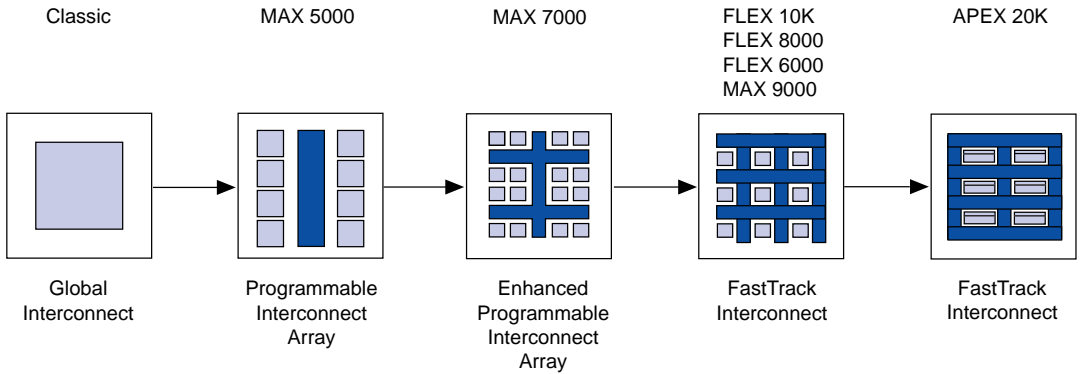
Classic

MAX 5000

MAX 7000

FLEX 10K
FLEX 8000
FLEX 6000
MAX 9000

APEX 20K

Global Interconnect

Programmable Interconnect Array

Enhanced Programmable Interconnect Array

FastTrack Interconnect

FastTrack Interconnect